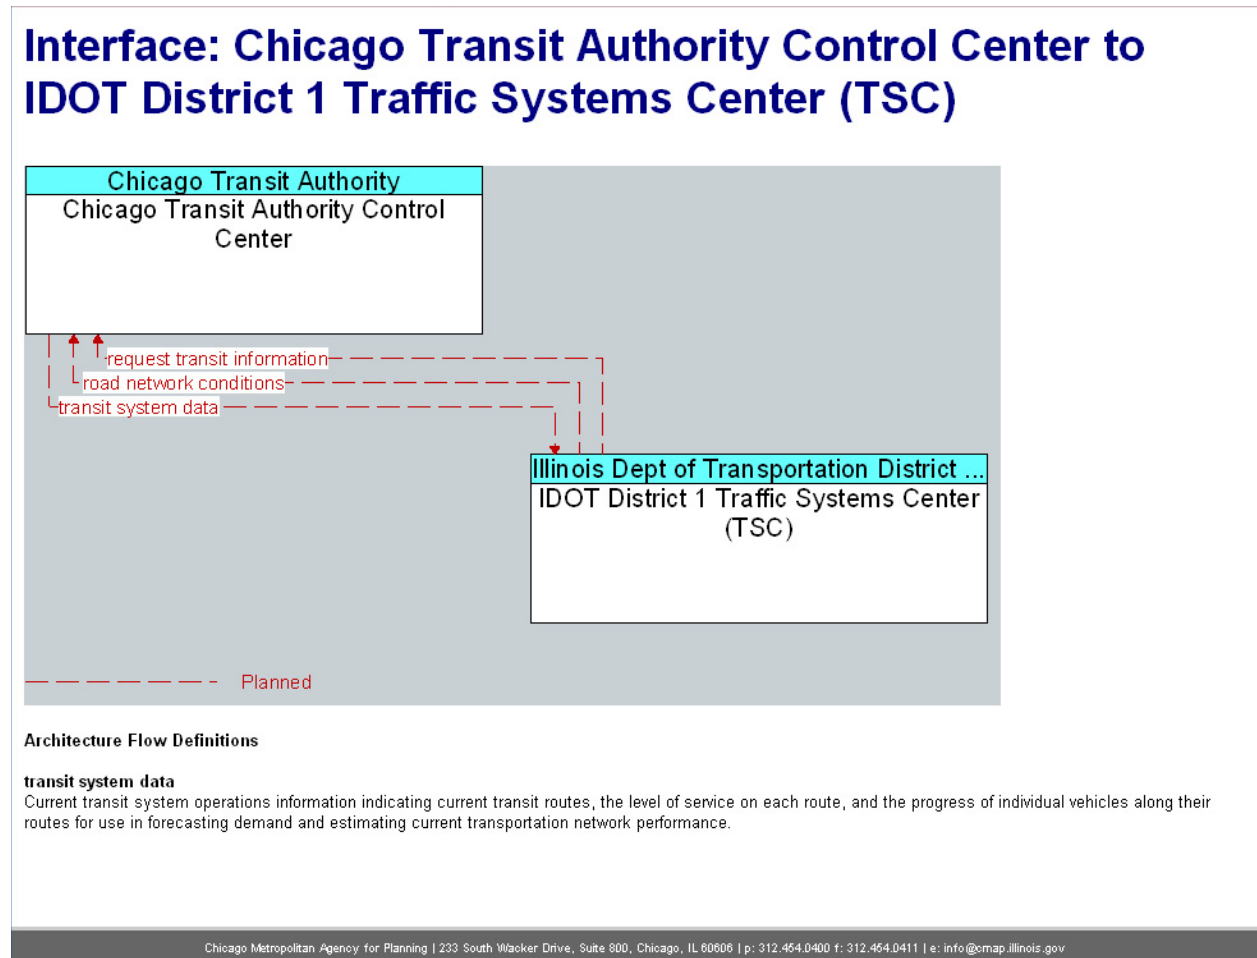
Interface: Chicago Transit Authority Control Center to IDOT District 1 Traffic Systems Center (TSC)

Chicago Transit Authority
Chicago Transit Authority Control Center

request transit information
road network conditions
transit system data

Illinois Dept of Transportation District ...
IDOT District 1 Traffic Systems Center (TSC)

Planned

Architecture Flow Definitions

transit system data
Current transit system operations information indicating current transit routes, the level of service on each route, and the progress of individual vehicles along their routes for use in forecasting demand and estimating current transportation network performance.

Chicago Metropolitan Agency for Planning | 233 South Wacker Drive, Suite 800, Chicago, IL 60606 | p: 312.454.0400 f: 312.454.0411 | e: info@cmap.illinois.gov